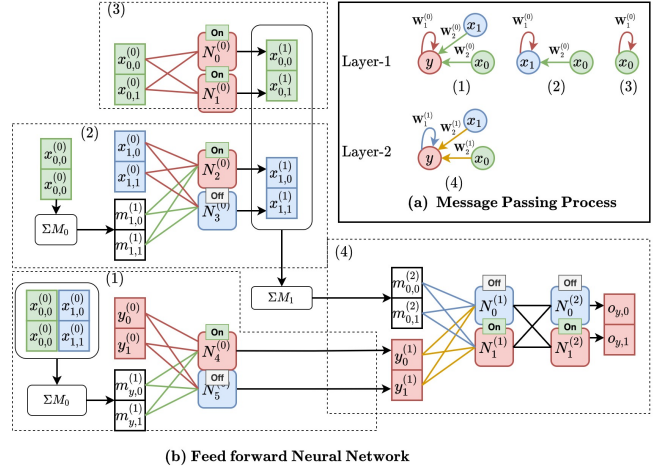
(3)

$x_{0,0}^{(0)}$ $x_{0,1}^{(0)}$ On $N_0^{(0)}$ On $N_1^{(0)}$ $x_{0,0}^{(1)}$ $x_{0,1}^{(1)}$

(2)

$x_{0,0}^{(0)}$ $x_{0,0}^{(0)}$ $x_{1,0}^{(0)}$ $x_{1,1}^{(0)}$ On $N_2^{(0)}$ Off $N_3^{(0)}$ $x_{1,0}^{(1)}$ $x_{1,1}^{(1)}$

$\Sigma M_0$ $m_{1,0}^{(1)}$ $m_{1,1}^{(1)}$

$\Sigma M_1$

(1)

$x_{0,0}^{(0)}$ $x_{1,0}^{(0)}$ $x_{0,1}^{(0)}$ $x_{1,1}^{(0)}$ $y_0^{(0)}$ $y_1^{(0)}$ On $N_4^{(0)}$ Off $N_5^{(0)}$

$\Sigma M_0$ $m_{y,0}^{(1)}$ $m_{y,1}^{(1)}$

(4)

$m_{0,0}^{(2)}$ $m_{0,1}^{(2)}$ $y_0^{(1)}$ $y_1^{(1)}$ Off $N_0^{(1)}$ On $N_1^{(1)}$ Off $N_0^{(2)}$ On $N_1^{(2)}$ $o_{y,0}$ $o_{y,1}$

Layer-1 $\mathbf{w}_1^{(0)}$ $\mathbf{w}_2^{(0)}$ $x_1$ $\mathbf{w}_2^{(0)}$ $y$ $x_0$ (1) $\mathbf{w}_1^{(0)}$ $x_1$ $\mathbf{w}_2^{(0)}$ $x_0$ (2) $\mathbf{w}_1^{(0)}$ $x_0$ (3)

Layer-2 $\mathbf{w}_1^{(1)}$ $\mathbf{w}_2^{(1)}$ $x_1$ $\mathbf{w}_2^{(1)}$ $y$ $x_0$ (4)

(a) Message Passing Process

(b) Feed forward Neural Network